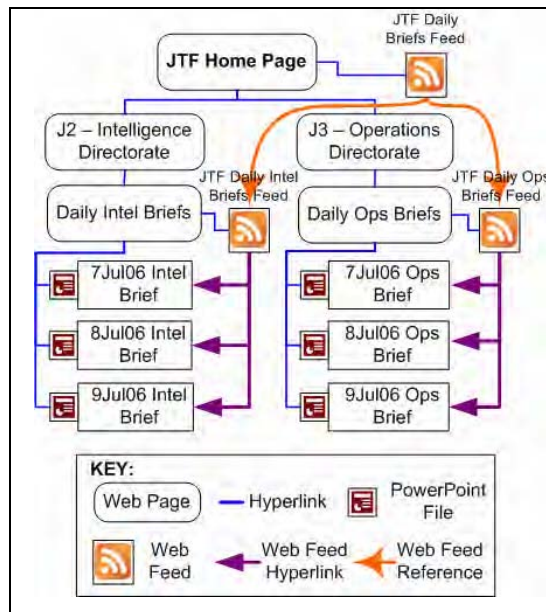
JTF Daily Briefs Feed

JTF Home Page

J2 – Intelligence Directorate

J3 – Operations Directorate

JTF Daily Intel Briefs Feed

JTF Daily Ops Briefs Feed

Daily Intel Briefs

Daily Ops Briefs

7Jul06 Intel Brief

8Jul06 Intel Brief

9Jul06 Intel Brief

7Jul06 Ops Brief

8Jul06 Ops Brief

9Jul06 Ops Brief

KEY:

Web Page

Hyperlink

PowerPoint File

Web Feed

Web Feed Hyperlink

Web Feed Reference